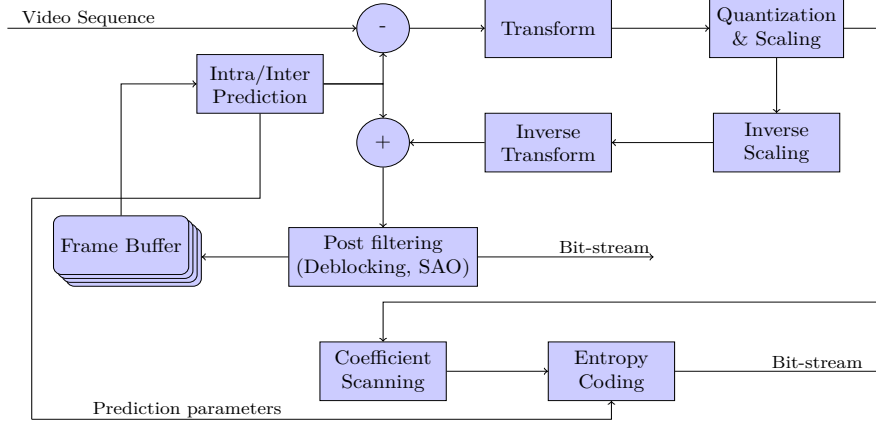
Video Sequence

-

Transform

Quantization & Scaling

Intra/Inter Prediction

+

Inverse Transform

Inverse Scaling

Frame Buffer

Post filtering (Deblocking, SAO)

Bit-stream

Coefficient Scanning

Entropy Coding

Bit-stream

Prediction parameters